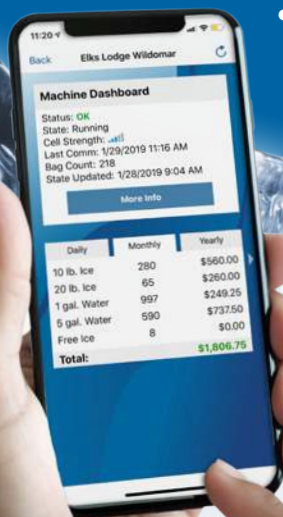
11:20

Back Elks Lodge Wildomar

Machine Dashboard

Status: OK
State: Running
Cell Strength:
Last Comm: 1/29/2019 11:16 AM
Bag Count: 218
State Updated: 1/28/2019 9:04 AM

More Info

| Daily | Monthly | Yearly |
|---|---|---|
| 10 lb. Ice | 280 | \$560.00 |
| 20 lb. Ice | 65 | \$260.00 |
| 1 gal. Water | 997 | \$249.25 |
| 5 gal. Water | 590 | \$737.50 |
| Free Ice | 8 | \$0.00 |
| Total: | | \$1,806.75 |